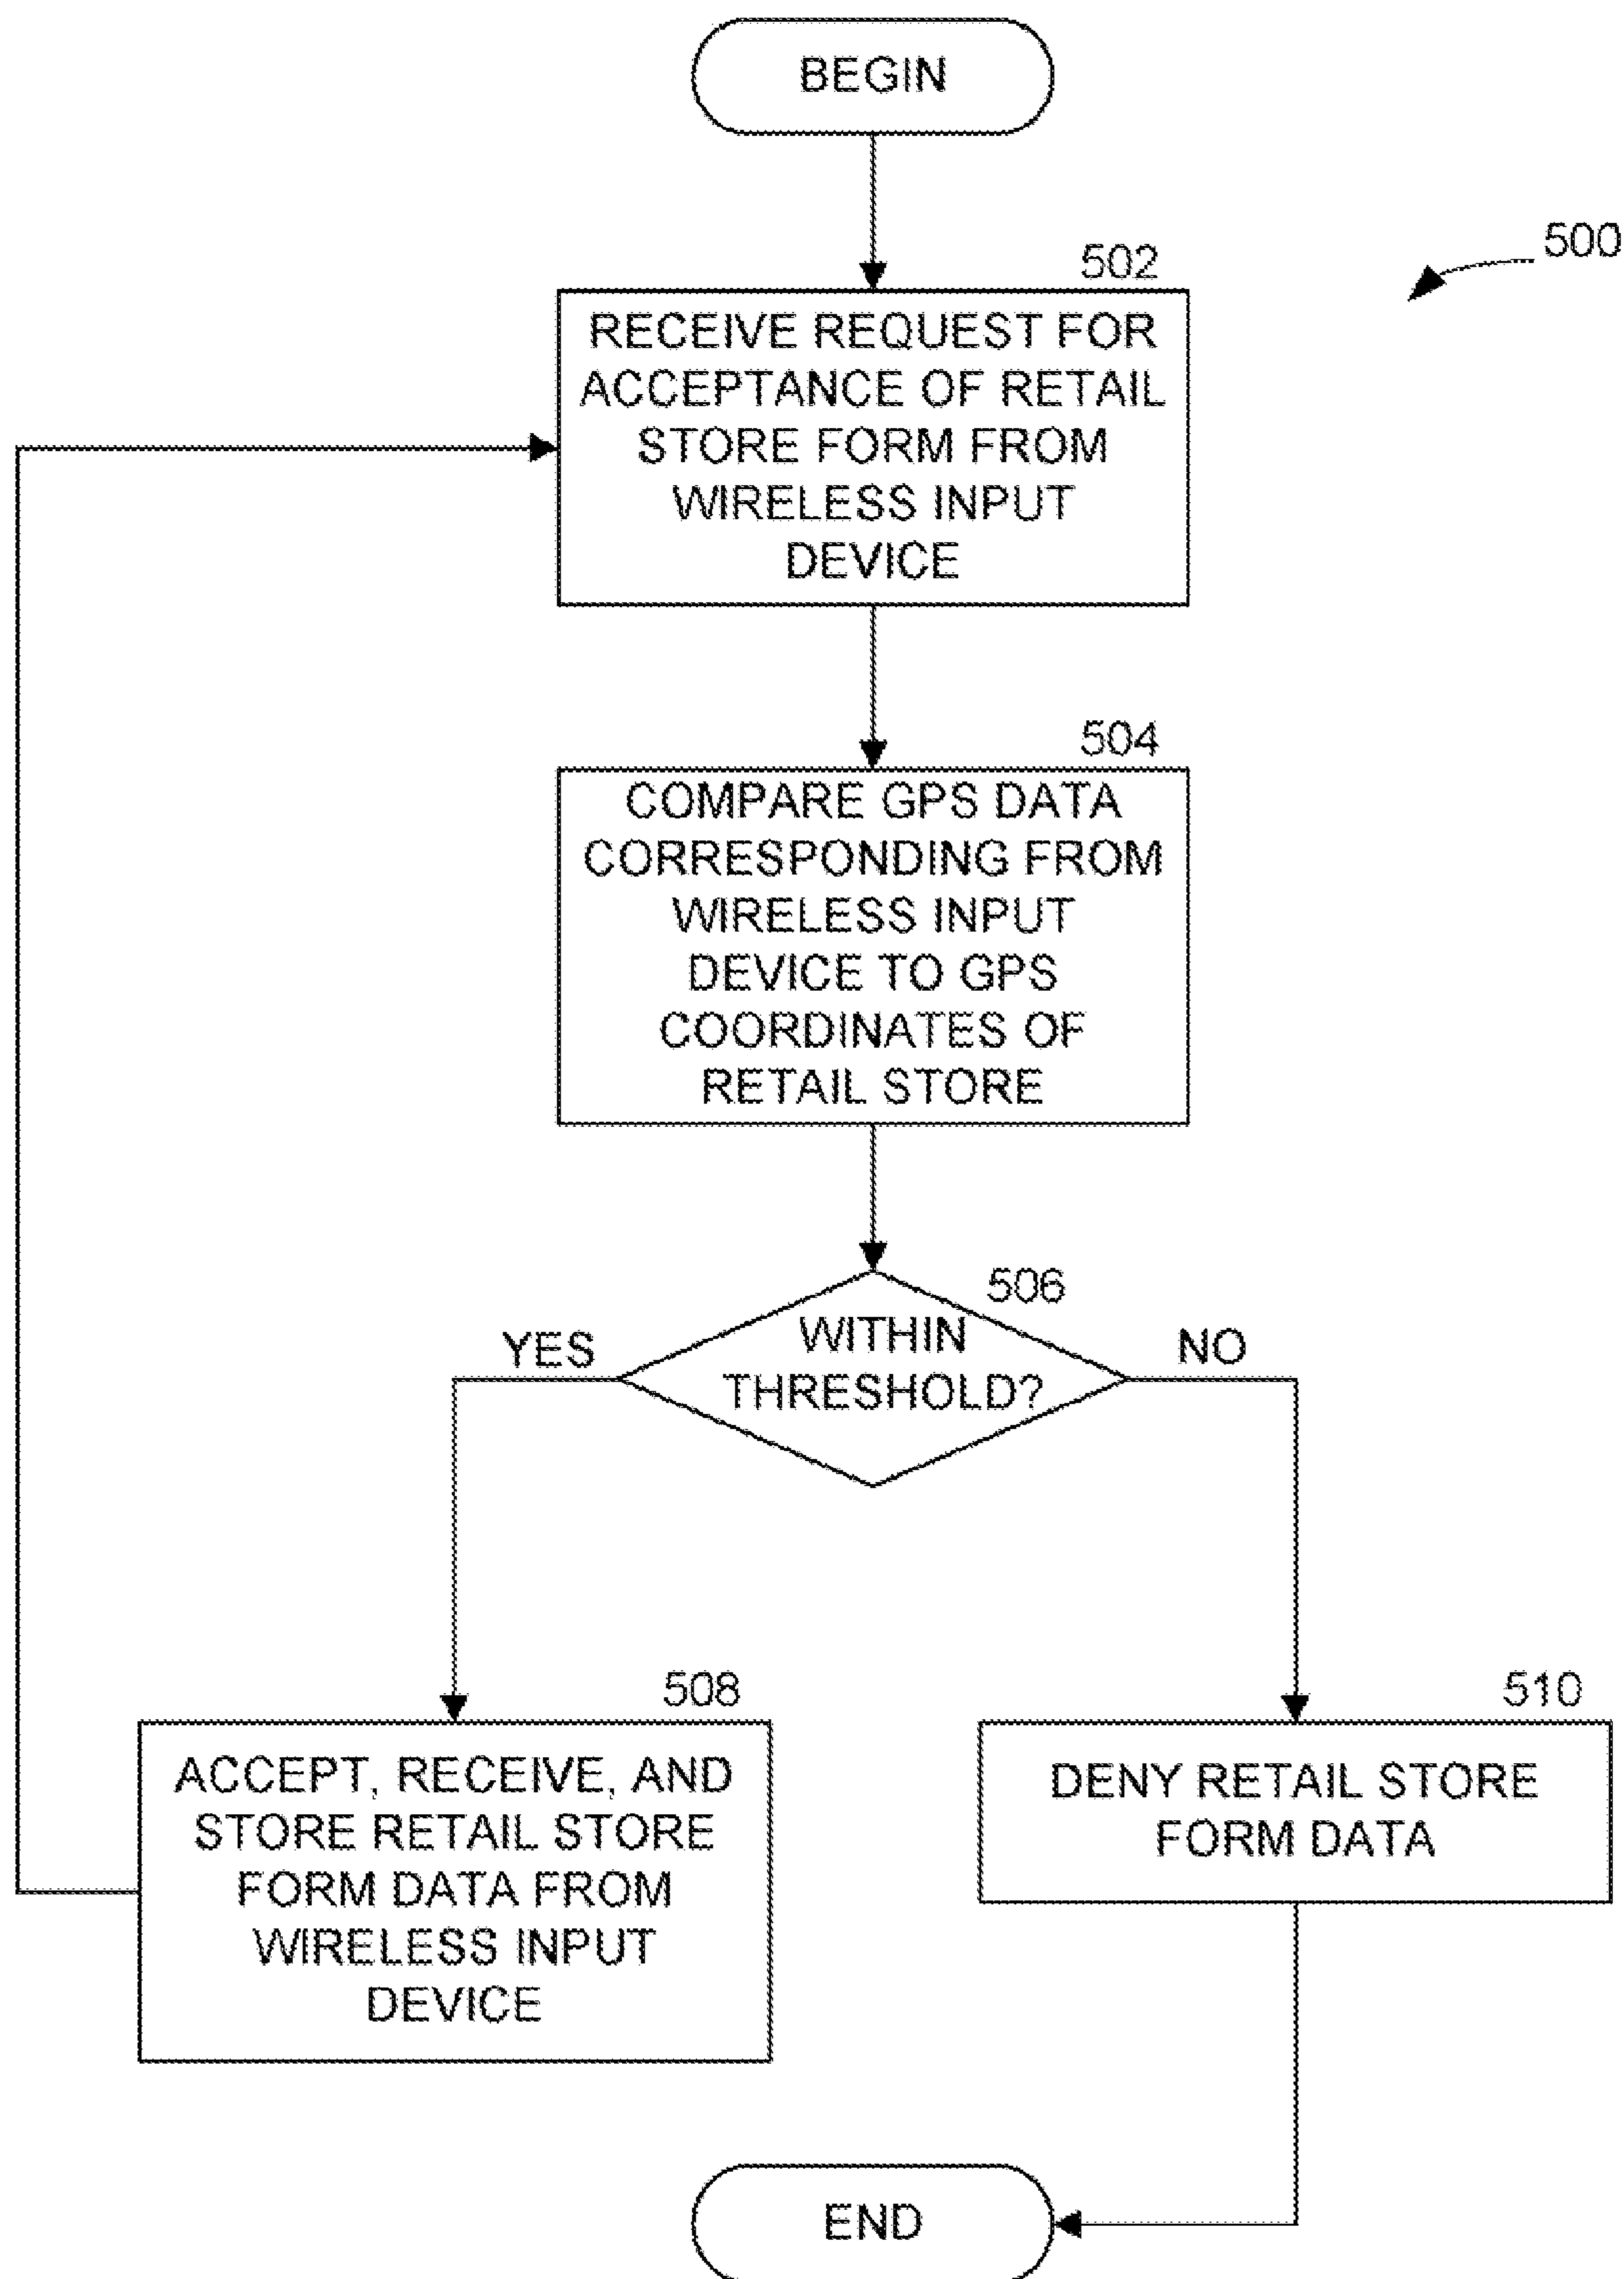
BEGIN

500

502

RECEIVE REQUEST FOR ACCEPTANCE OF RETAIL STORE FORM FROM WIRELESS INPUT DEVICE

504

COMPARE GPS DATA CORRESPONDING FROM WIRELESS INPUT DEVICE TO GPS COORDINATES OF RETAIL STORE

506

WITHIN THRESHOLD?

YES

NO

508

ACCEPT, RECEIVE, AND STORE RETAIL STORE FORM DATA FROM WIRELESS INPUT DEVICE

510

DENY RETAIL STORE FORM DATA

END